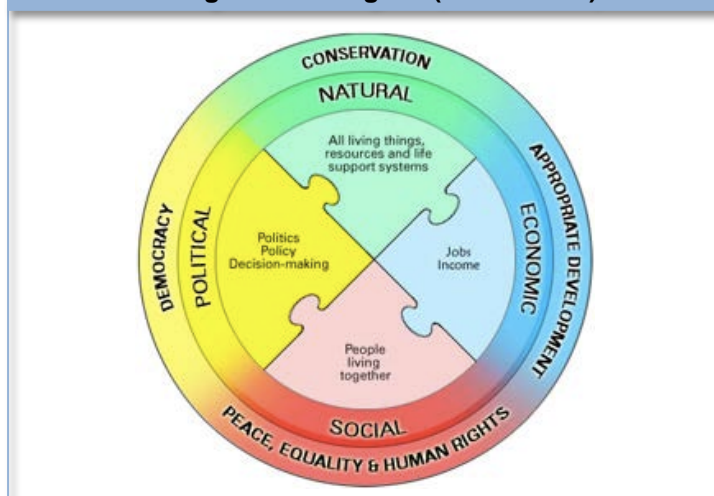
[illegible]

CONSERVATION
NATURAL
All living things, resources and life support systems

APPROPRIATE DEVELOPMENT
ECONOMIC
Jobs Income

DEMOCRACY
POLITICAL
Politics Policy Decision-making

People living together
SOCIAL
PEACE, EQUALITY & HUMAN RIGHTS